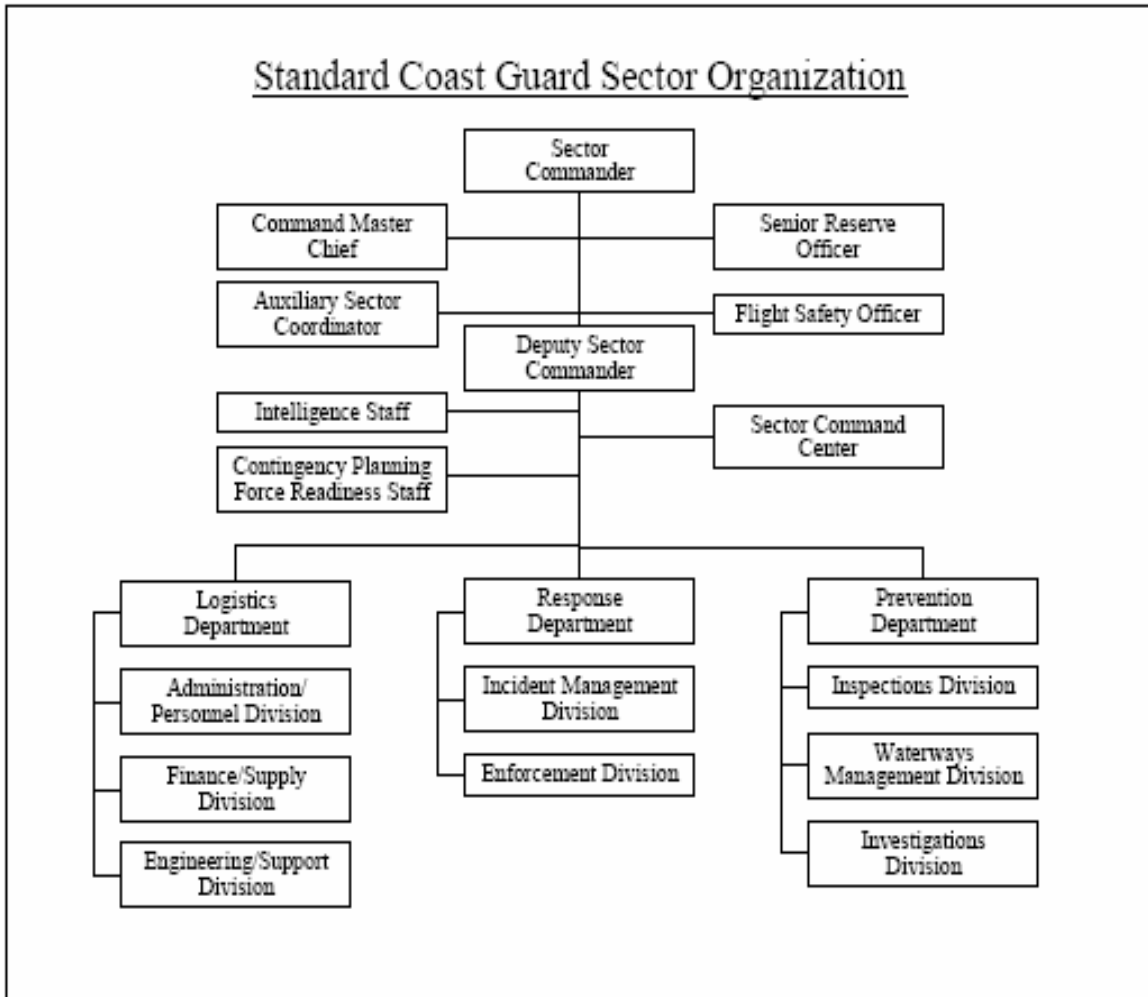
Standard Coast Guard Sector Organization

Sector Commander

Command Master Chief

Senior Reserve Officer

Auxiliary Sector Coordinator

Flight Safety Officer

Deputy Sector Commander

Intelligence Staff

Sector Command Center

Contingency Planning Force Readiness Staff

Logistics Department

Administration/ Personnel Division

Finance/Supply Division

Engineering/Support Division

Response Department

Incident Management Division

Enforcement Division

Prevention Department

Inspections Division

Waterways Management Division

Investigations Division